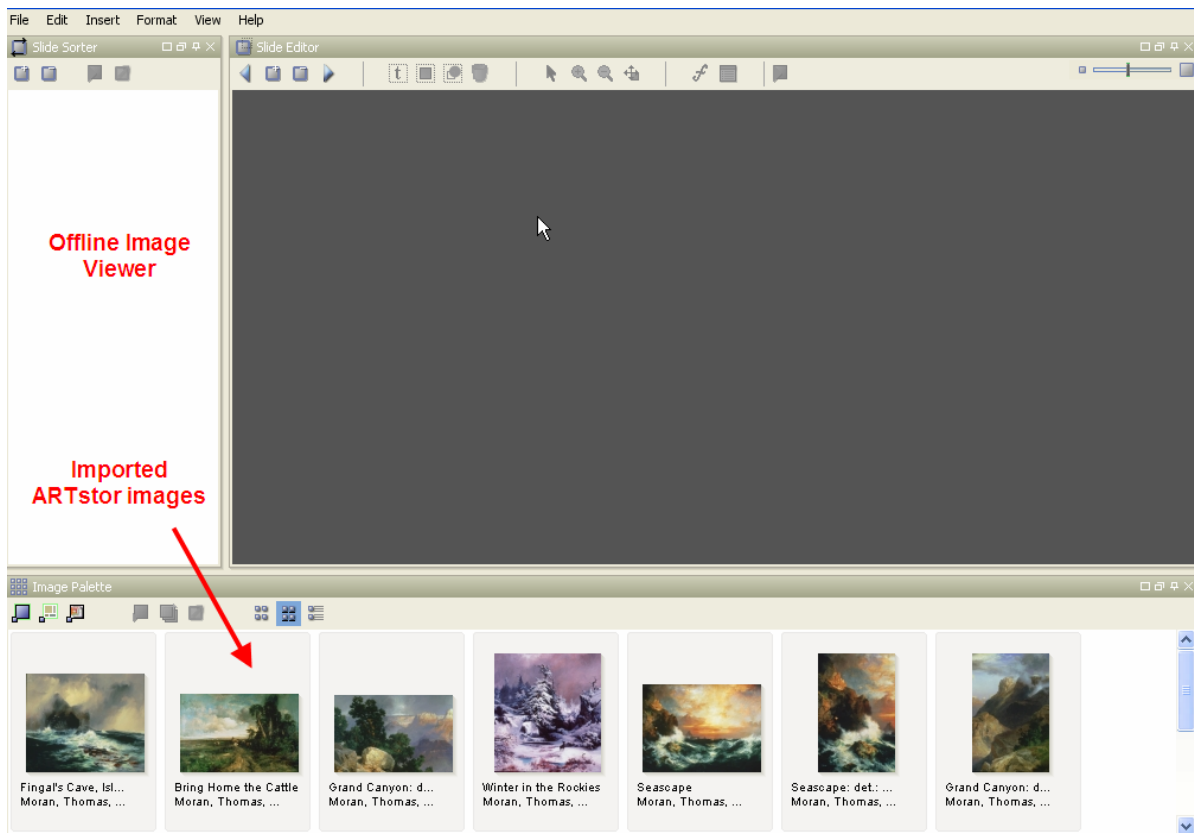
File Edit Insert Format View Help

Slide Sorter

Slide Editor

Offline Image Viewer

Imported ARTstor images

Image Palette

Fingal's Cave, Isl...
Moran, Thomas, ...

Bring Home the Cattle
Moran, Thomas, ...

Grand Canyon: d...
Moran, Thomas, ...

Winter in the Rockies
Moran, Thomas, ...

Seascape
Moran, Thomas, ...

Seascape: det.: ...
Moran, Thomas, ...

Grand Canyon: d...
Moran, Thomas, ...